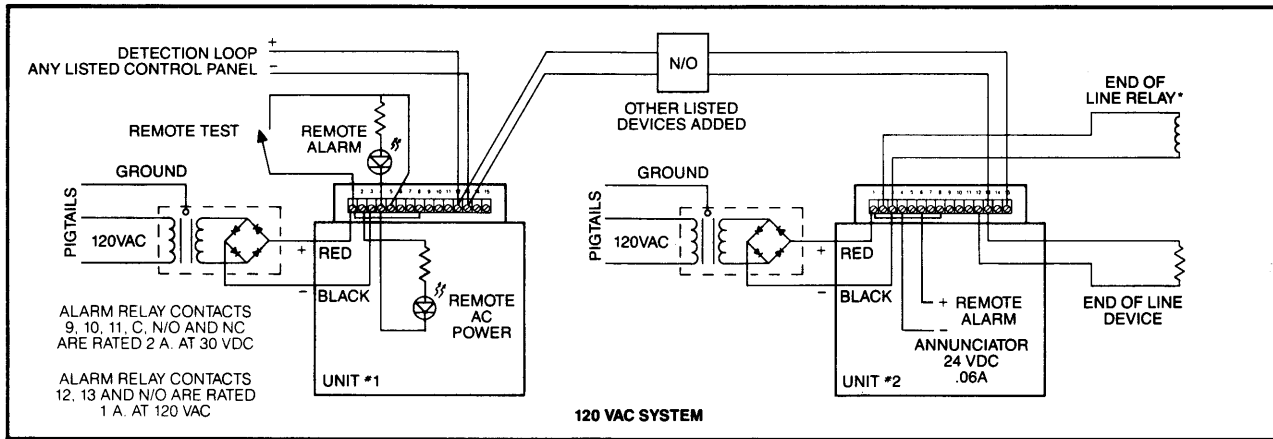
DETECTION LOOP +
ANY LISTED CONTROL PANEL −

N/O

OTHER LISTED DEVICES ADDED

END OF LINE RELAY*

REMOTE TEST

REMOTE ALARM

GROUND

PIGTAILS

120VAC

+ RED

− BLACK

REMOTE AC POWER

ALARM RELAY CONTACTS 9, 10, 11, C, N/O AND NC ARE RATED 2 A. AT 30 VDC

ALARM RELAY CONTACTS 12, 13 AND N/O ARE RATED 1 A. AT 120 VAC

UNIT #1

GROUND

PIGTAILS

120VAC

+ RED

− BLACK

+ REMOTE ALARM
−

ANNUNCIATOR 24 VDC .06A

END OF LINE DEVICE

UNIT #2

120 VAC SYSTEM